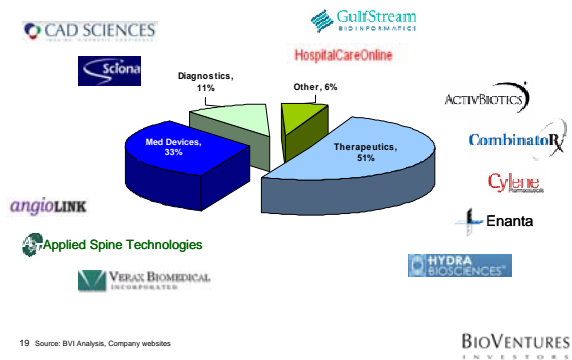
CAD SCIENCES
IMAGING · GENOMICS · CONFIDENCE

Sciona

GulfStream
BIOINFORMATICS

HospitalCareOnline

Diagnostics, 11%

Other, 6%

Med Devices, 33%

Therapeutics, 51%

ACTIVBIOTICS

CombinatoRx

Cylene
Pharmaceuticals

Enanta

angioLINK

Applied Spine Technologies

VERAX BIOMEDICAL
INCORPORATED

HYDRA BIOSCIENCES

19 Source: BVI Analysis, Company websites

BIOVENTURES
INVESTORS